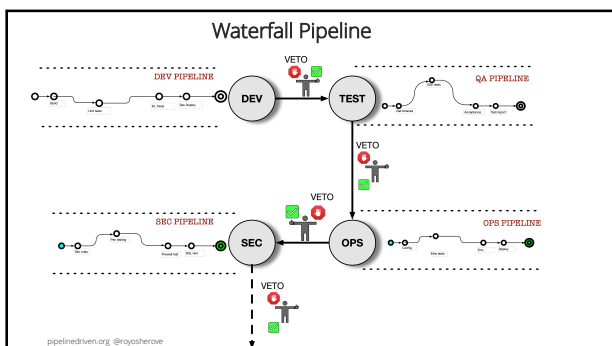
Waterfall Pipeline

DEV PIPELINE

Build

Lint code

Int. Testing

Dev Deploy

DEV

VETO

TEST

QA PIPELINE

GUI tests

Get binaries

Acceptance

Test report

VETO

VETO

SEC PIPELINE

Pen testing

Static code

Firewall test

SQL test

SEC

OPS

OPS PIPELINE

Config

Infra tests

Env

Deploy

VETO

pipelinedriven.org @royosherove